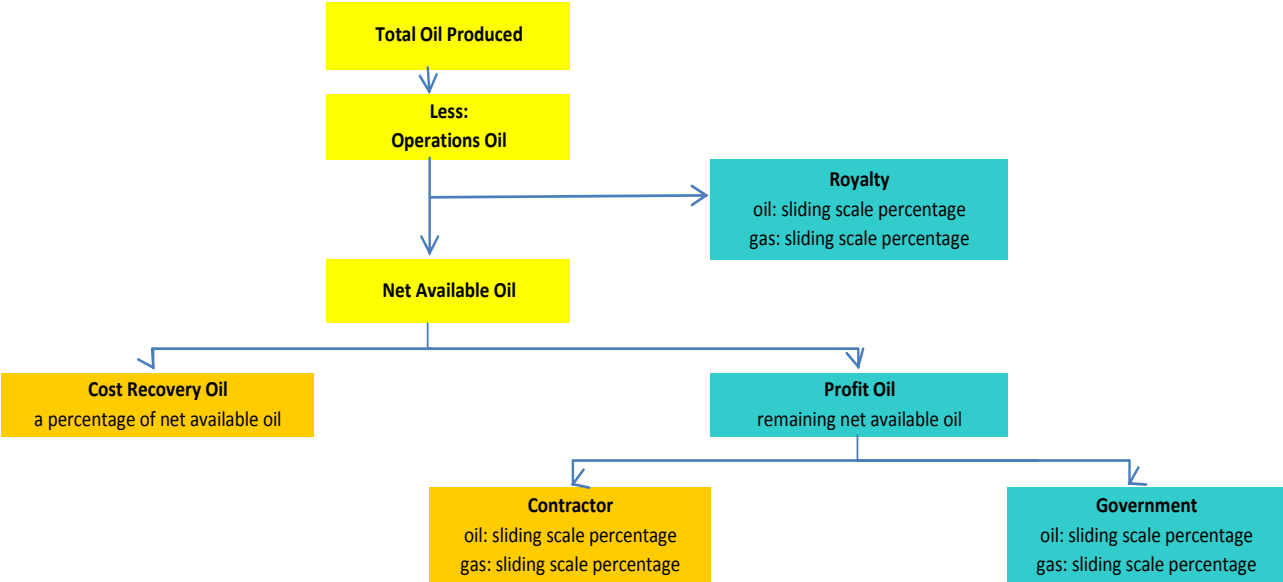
Total Oil Produced

Less:
Operations Oil

Royalty
oil: sliding scale percentage
gas: sliding scale percentage

Net Available Oil

Cost Recovery Oil
a percentage of net available oil

Profit Oil
remaining net available oil

Contractor
oil: sliding scale percentage
gas: sliding scale percentage

Government
oil: sliding scale percentage
gas: sliding scale percentage